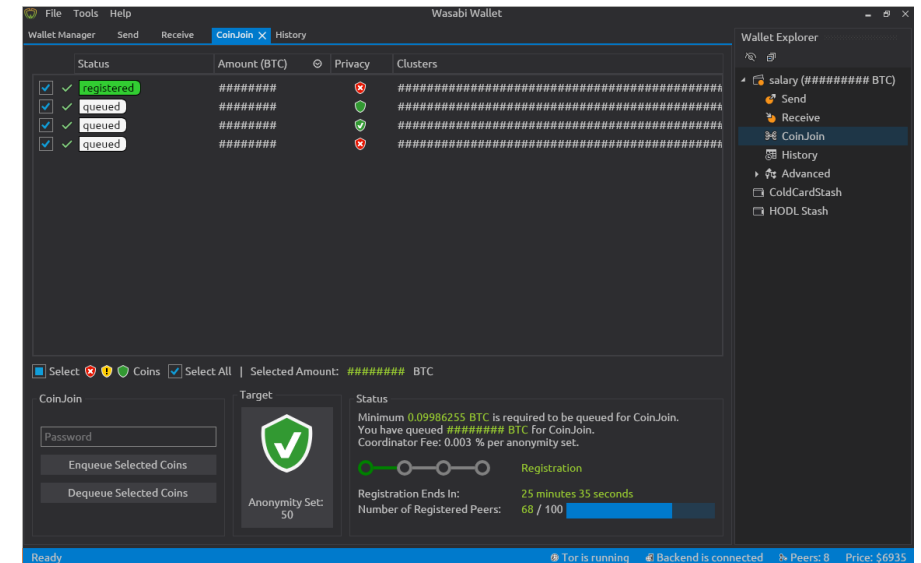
File Tools Help

Wasabi Wallet

Wallet Manager Send Receive CoinJoin History

Wallet Explorer

| | | Status | Amount (BTC) | Privacy | Clusters |
|---|---|---|---|---|---|
| ✓ | ✓ | registered | ######## | | ######################################## |
| ✓ | ✓ | queued | ######## | | ######################################## |
| ✓ | ✓ | queued | ######## | | ######################################## |
| ✓ | ✓ | queued | ######## | | ######################################## |

salary (######### BTC)
Send
Receive
CoinJoin
History
Advanced
ColdCardStash
HODL Stash

Select Coins Select All | Selected Amount: ######## BTC

CoinJoin

Password

Enqueue Selected Coins

Dequeue Selected Coins

Target

Anonymity Set: 50

Status

Minimum 0.09986255 BTC is required to be queued for CoinJoin.
You have queued ######## BTC for CoinJoin.
Coordinator Fee: 0.003 % per anonymity set.

Registration

Registration Ends In: 25 minutes 35 seconds
Number of Registered Peers: 68 / 100

Ready Tor is running Backend is connected Peers: 8 Price: $6935